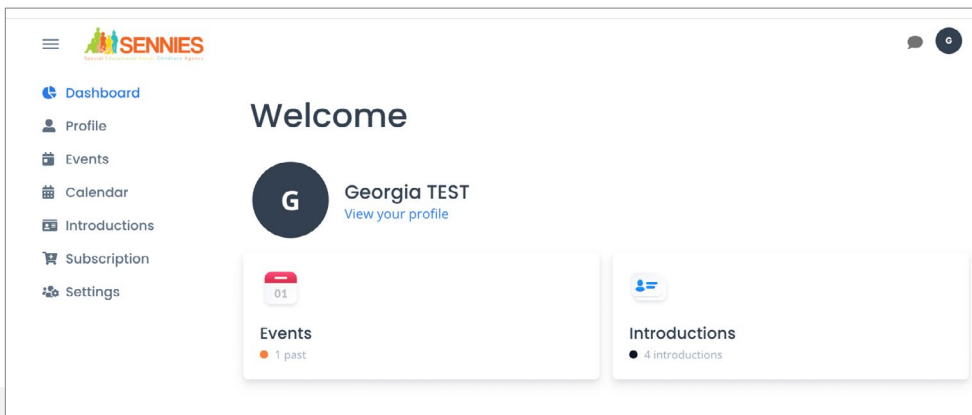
SENNIES

Special Educational Social Introduction Agency

G

Dashboard
Profile
Events
Calendar
Introductions
Subscription
Settings

Welcome

G

Georgia TEST
View your profile

01

Events
1 past

Introductions
4 introductions